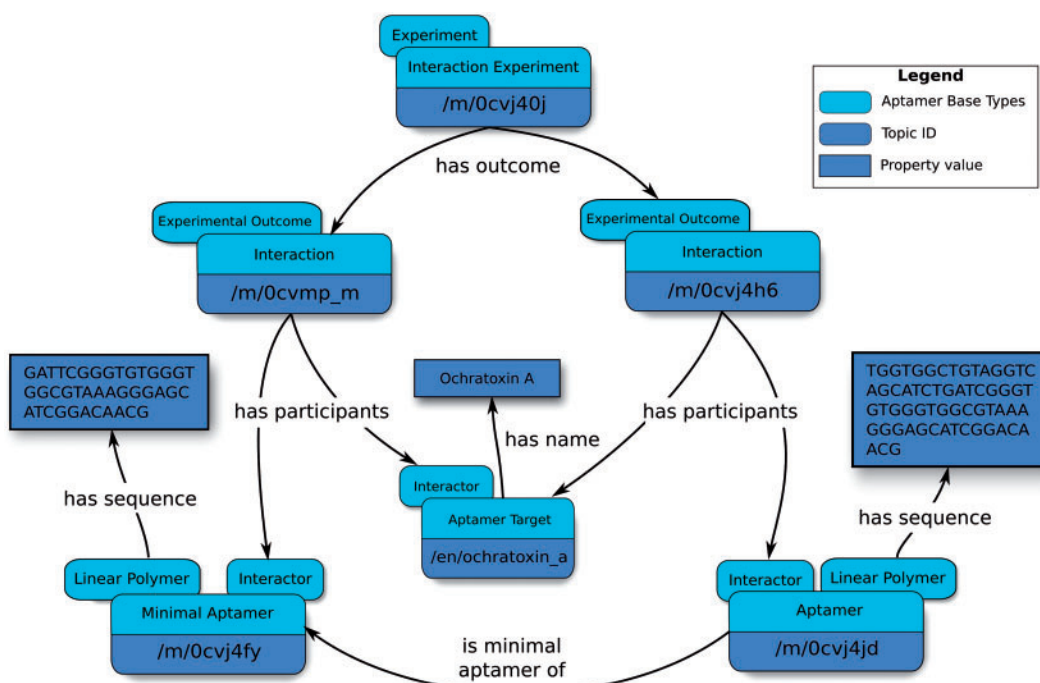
Experiment
Interaction Experiment
/m/0cvj40j

Legend
Aptamer Base Types
Topic ID
Property value

has outcome

Experimental Outcome
Interaction
/m/0cvmp_m

Experimental Outcome
Interaction
/m/0cvj4h6

GATTCGGGTGTGGGT GGCGTAAAGGGAGC ATCGGACAACG

Ochratoxin A

TGGTGGCTGTAGGTC AGCATCTGATCGGGT GTGGGTGGCGTAAA GGGAGCATCGGACA ACG

has participants

has name

has participants

has sequence

Interactor
Aptamer Target
/en/ochratoxin_a

has sequence

Linear Polymer
Interactor
Minimal Aptamer
/m/0cvj4fy

Interactor
Linear Polymer
Aptamer
/m/0cvj4jd

is minimal aptamer of